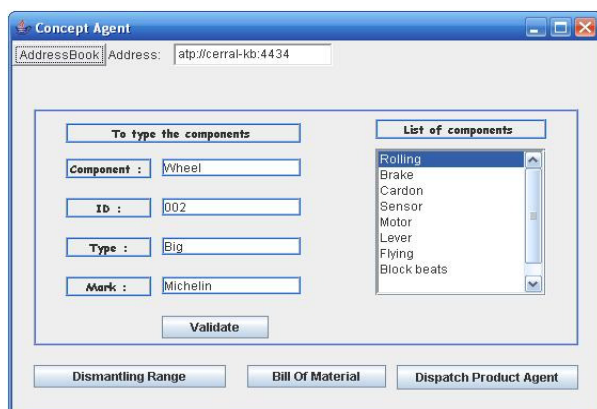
Concept Agent

AddressBook Address: atp://cerral-kb:4434

To type the components

Component : Wheel

ID : 002

Type : Big

Mark : Michelin

Validate

List of components

Rolling
Brake
Cardon
Sensor
Motor
Lever
Flying
Block beats

Dismantling Range

Bill Of Material

Dispatch Product Agent